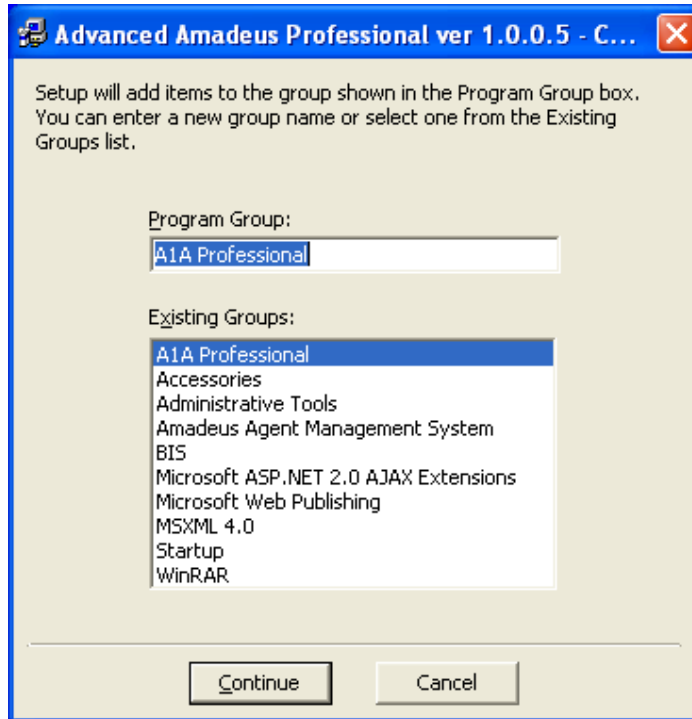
Advanced Amadeus Professional ver 1.0.0.5 - C...

Setup will add items to the group shown in the Program Group box. You can enter a new group name or select one from the Existing Groups list.

Program Group:

A1A Professional

Existing Groups:

A1A Professional
Accessories
Administrative Tools
Amadeus Agent Management System
BIS
Microsoft ASP.NET 2.0 AJAX Extensions
Microsoft Web Publishing
MSXML 4.0
Startup
WinRAR

Continue

Cancel